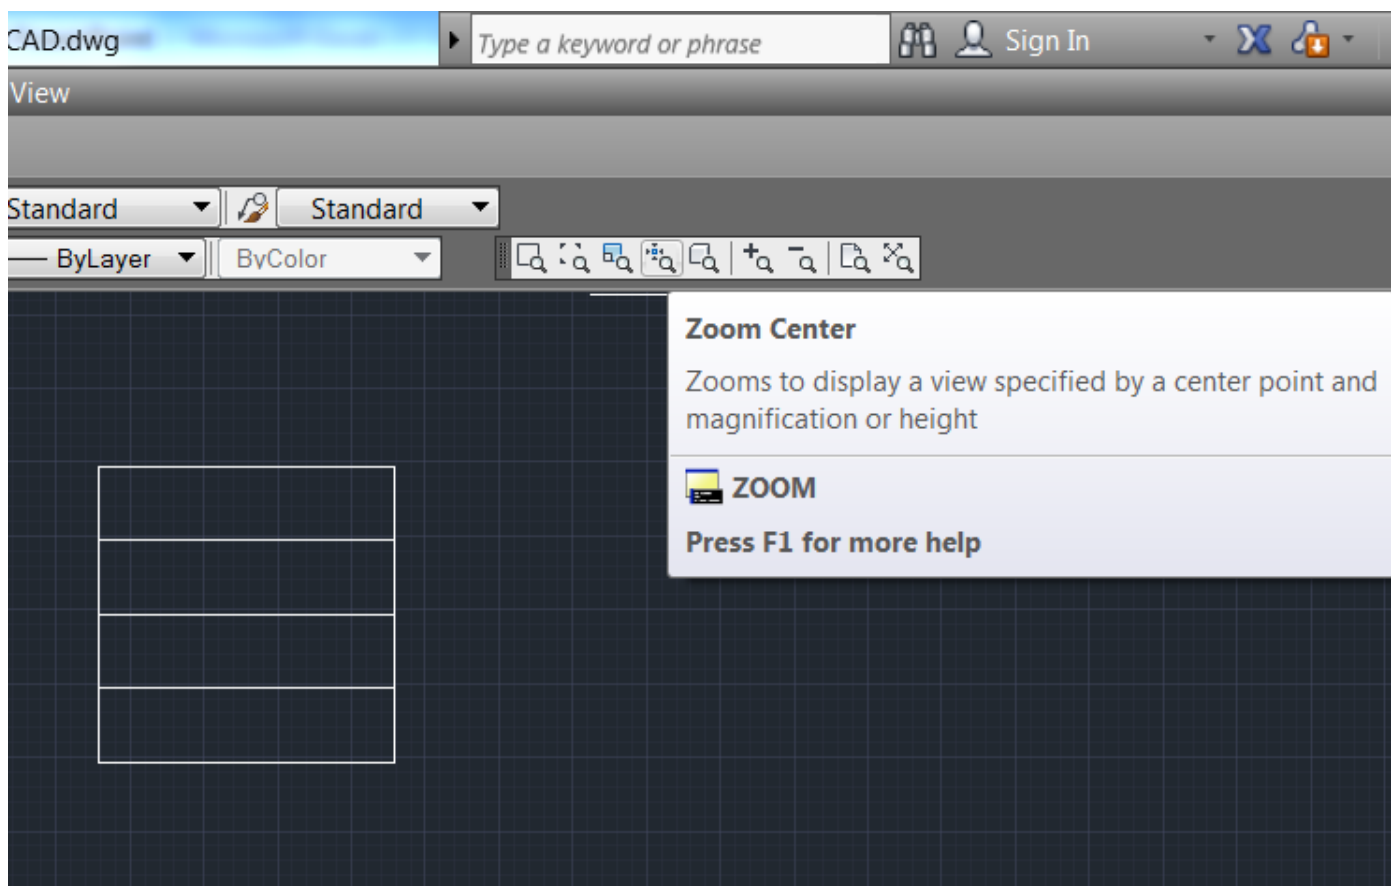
CAD.dwg

Type a keyword or phrase

Sign In

View

Standard

Standard

ByLayer

ByColor

Zoom Center

Zooms to display a view specified by a center point and magnification or height

ZOOM

Press F1 for more help